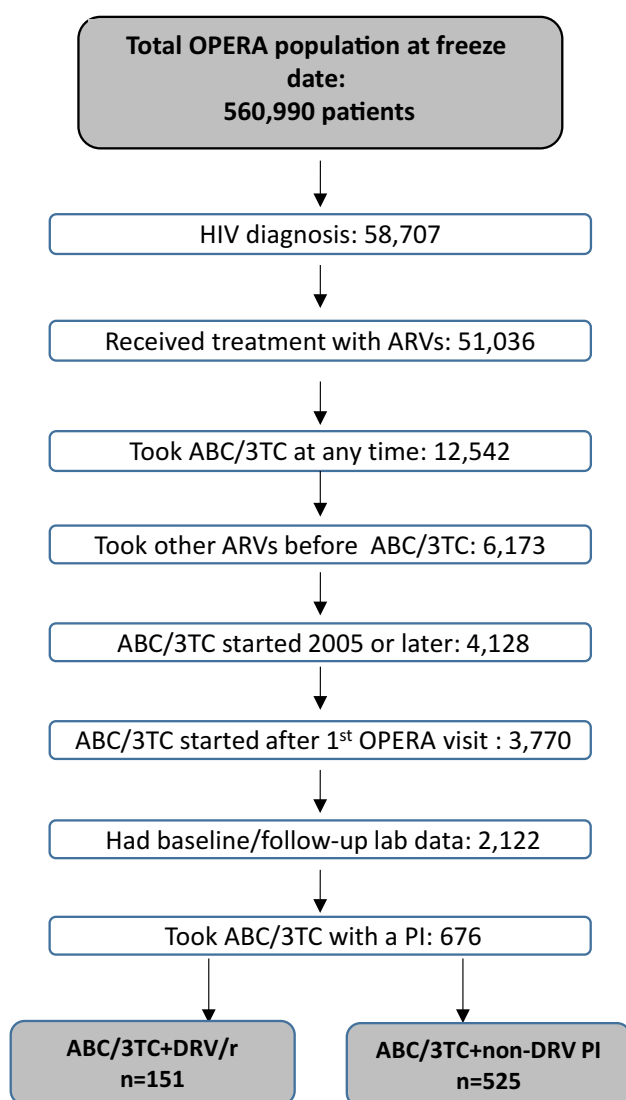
Total OPERA population at freeze date:
560,990 patients

HIV diagnosis: 58,707

Received treatment with ARVs: 51,036

Took ABC/3TC at any time: 12,542

Took other ARVs before ABC/3TC: 6,173

ABC/3TC started 2005 or later: 4,128

ABC/3TC started after 1$^{st}$ OPERA visit : 3,770

Had baseline/follow-up lab data: 2,122

Took ABC/3TC with a PI: 676

ABC/3TC+DRV/r
n=151

ABC/3TC+non-DRV PI
n=525